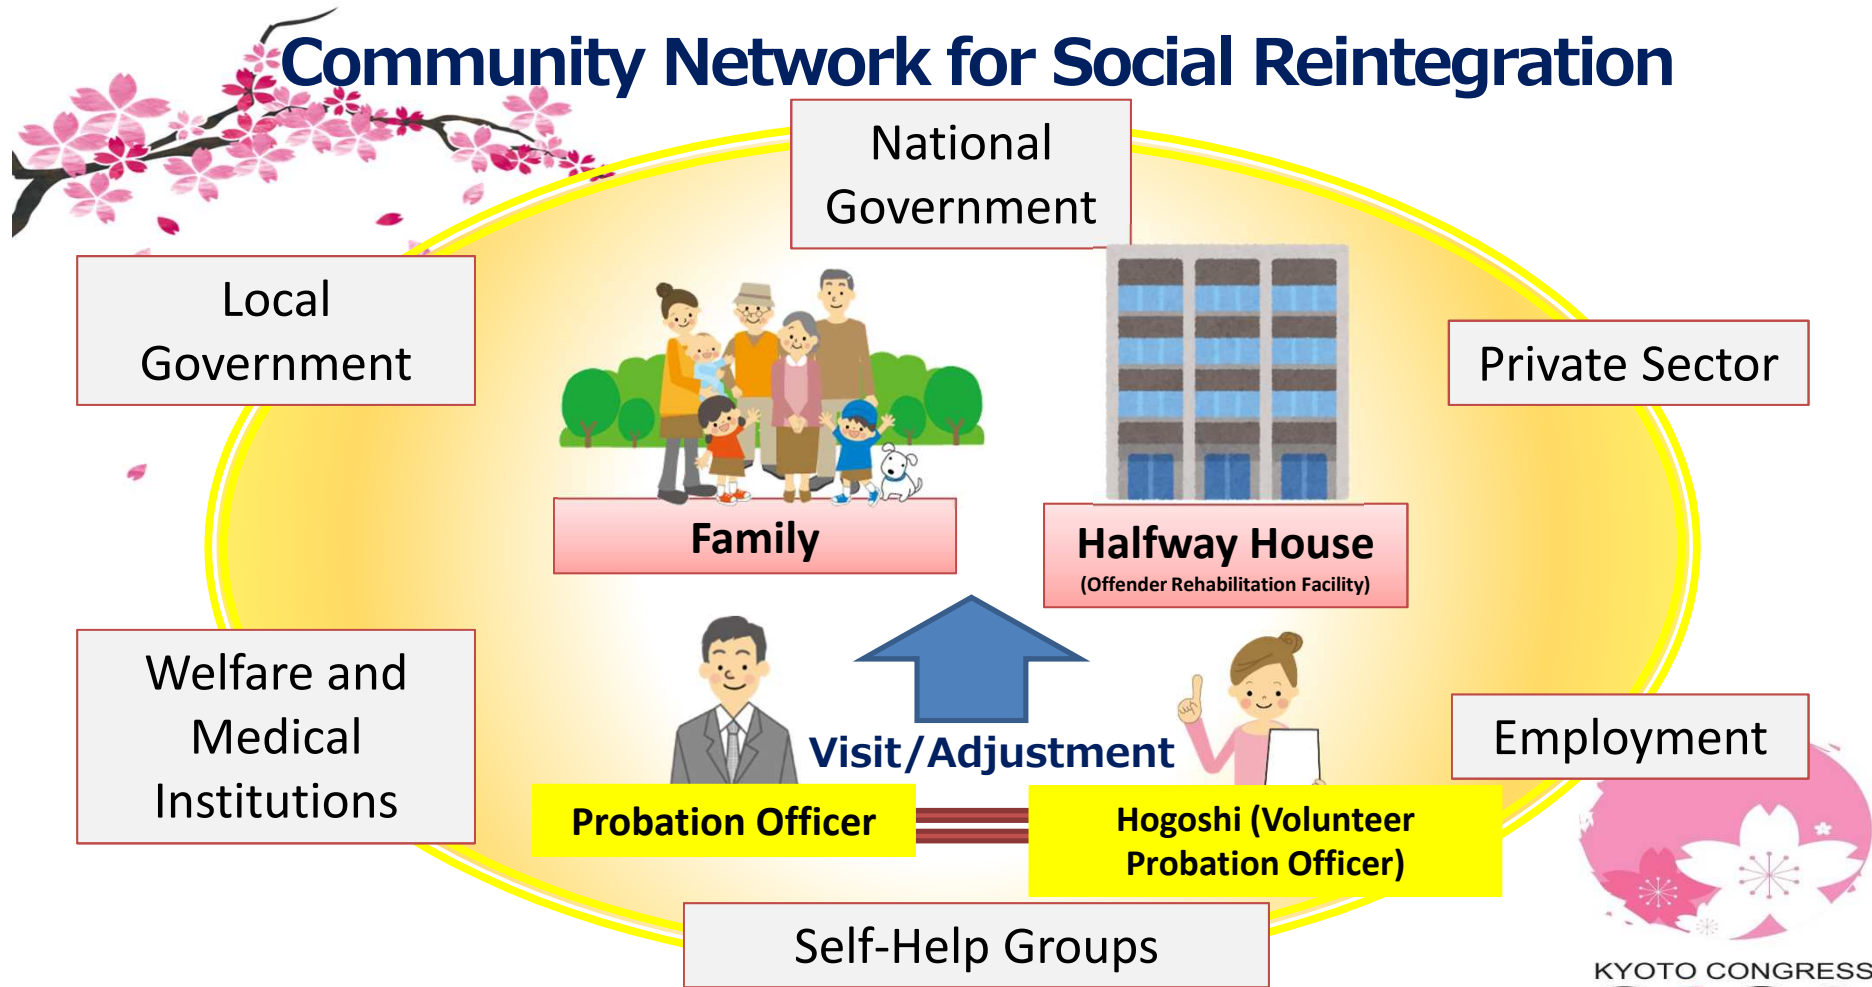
Community Network for Social Reintegration

National Government

Local Government

Private Sector

Family

Halfway House
(Offender Rehabilitation Facility)

Welfare and Medical Institutions

Visit/Adjustment

Employment

Probation Officer

Hogoshi (Volunteer Probation Officer)

Self-Help Groups

KYOTO CONGRESS